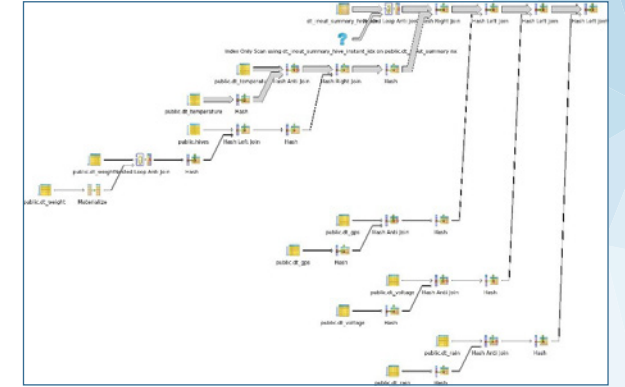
dt_moat_summary_hive Nested Loop Anti Join

Hash Right Join

Hash Left Join

Hash Left Join

Hash Left Join

Index Only Scan using dt_moat_summary_hive_instant_idx on public.dt_moat_summary_ex

public.dt_temperature

Hash Anti Join

Hash Right Join

Hash

public.dt_temperature

Hash

public.hives

Hash Left Join

Hash

public.dt_weight

Nested Loop Anti Join

Hash

public.dt_weight

Materialize

public.dt_gps

Hash Anti Join

Hash

public.dt_gps

Hash

public.dt_voltage

Hash Anti Join

Hash

public.dt_voltage

Hash

public.dt_rain

Hash Anti Join

Hash

public.dt_rain

Hash